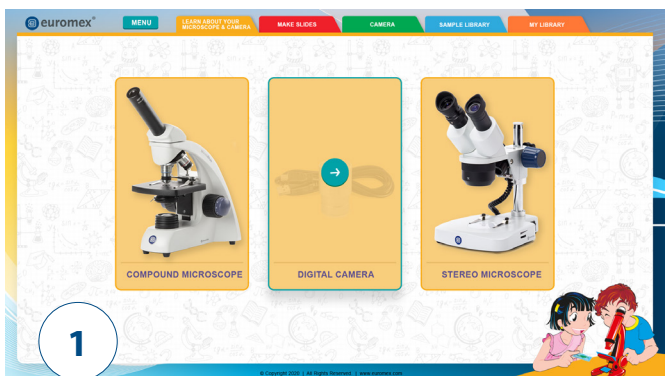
euromex

MENU

LEARN ABOUT YOUR MICROSCOPE & CAMERA

MAKE SLIDES

CAMERA

SAMPLE LIBRARY

MY LIBRARY

COMPOUND MICROSCOPE

DIGITAL CAMERA

STEREO MICROSCOPE

1

© Copyright 2020 | All Rights Reserved | www.euromex.com